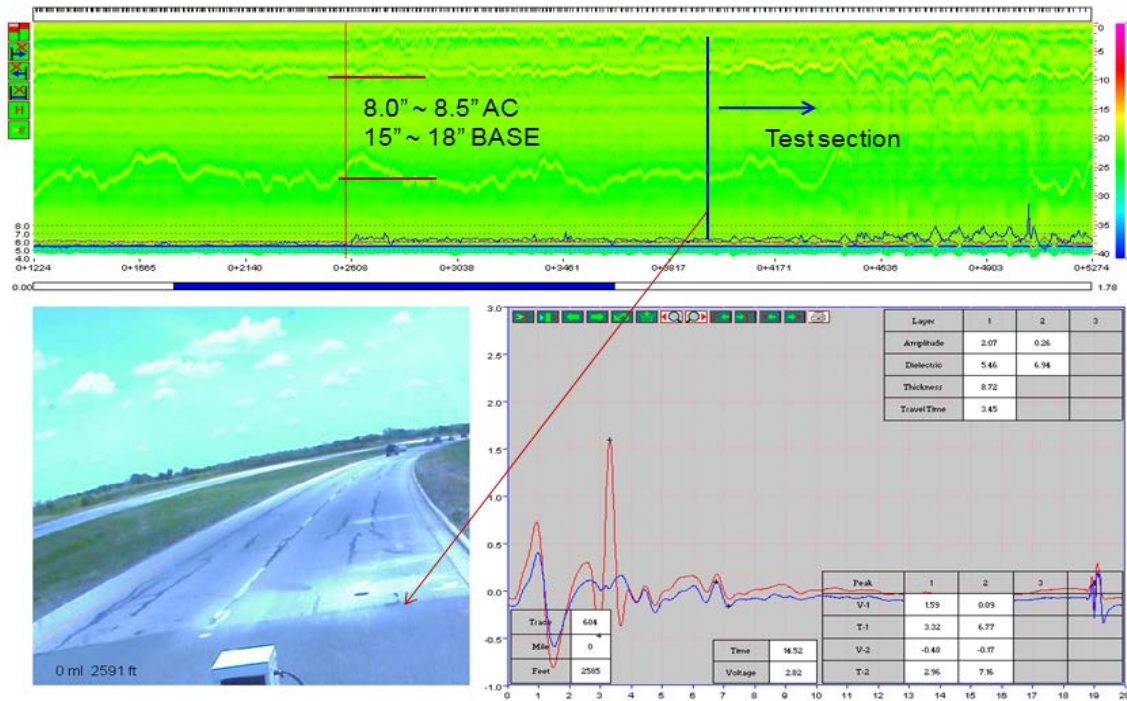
8.0" ~ 8.5" AC
15" ~ 18" BASE

Test section

0
5
10
15
20
25
30
35
40

8.0
7.0
6.0
5.0
4.0

0+1224 0+1665 0+2140 0+2608 0+3038 0+3461 0+3817 0+4171 0+4636 0+4903 0+5274

0.00 1.78

0 mi 2591 ft

| Layer | 1 | 2 | 3 |
|---|---|---|---|
| Amplitude | 2.07 | 0.26 | |
| Dielectric | 5.46 | 6.94 | |
| Thickness | 8.72 | | |
| TravelTime | 3.45 | | |

| Trace | 604 |
|---|---|
| Mile | 0 |
| Feet | 2585 |

| Time | 14.52 |
|---|---|
| Voltage | 2.82 |

| Peak | 1 | 2 | 3 |
|---|---|---|---|
| V-1 | 1.59 | 0.09 | |
| T-1 | 3.32 | 6.77 | |
| V-2 | -0.48 | -0.17 | |
| T-2 | 2.96 | 7.16 | |

3.0
2.5
2.0
1.5
1.0
0.5
0.0
-0.5
-1.0

0 1 2 3 4 5 6 7 8 9 10 11 12 13 14 15 16 17 18 19 20